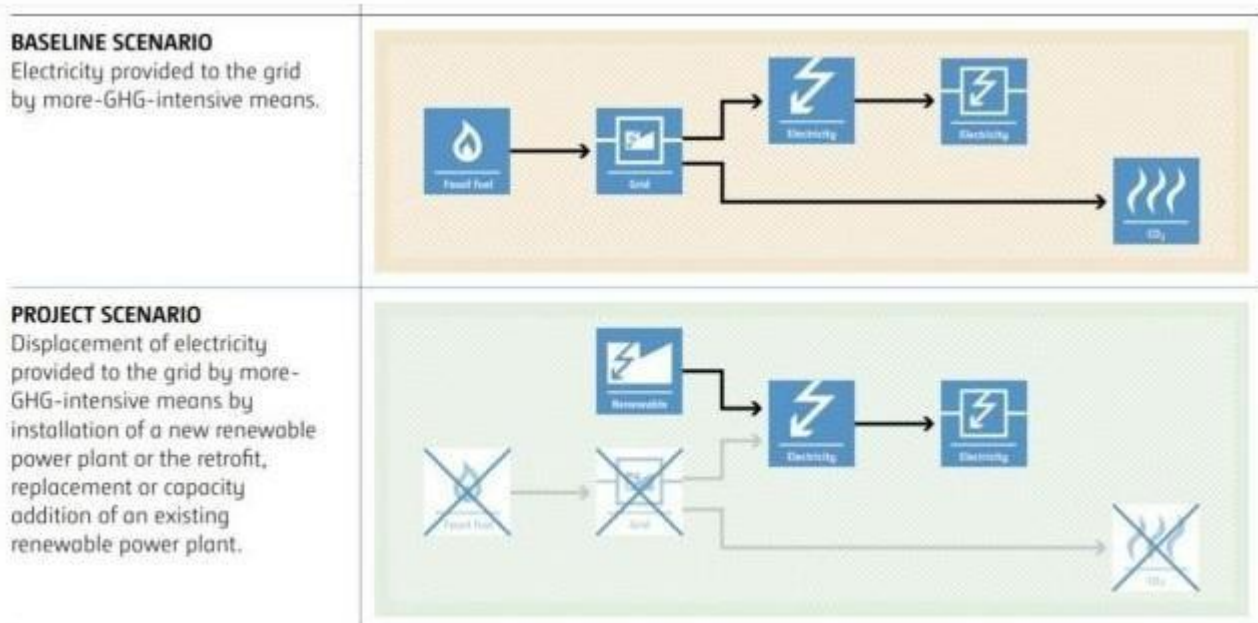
BASELINE SCENARIO
Electricity provided to the grid by more-GHG-intensive means.

Fossil fuel

Grid

Electricity

Electricity

$CO_2$

PROJECT SCENARIO
Displacement of electricity provided to the grid by more-GHG-intensive means by installation of a new renewable power plant or the retrofit, replacement or capacity addition of an existing renewable power plant.

Renewable

Electricity

Electricity

Fossil fuel

Grid

$CO_2$